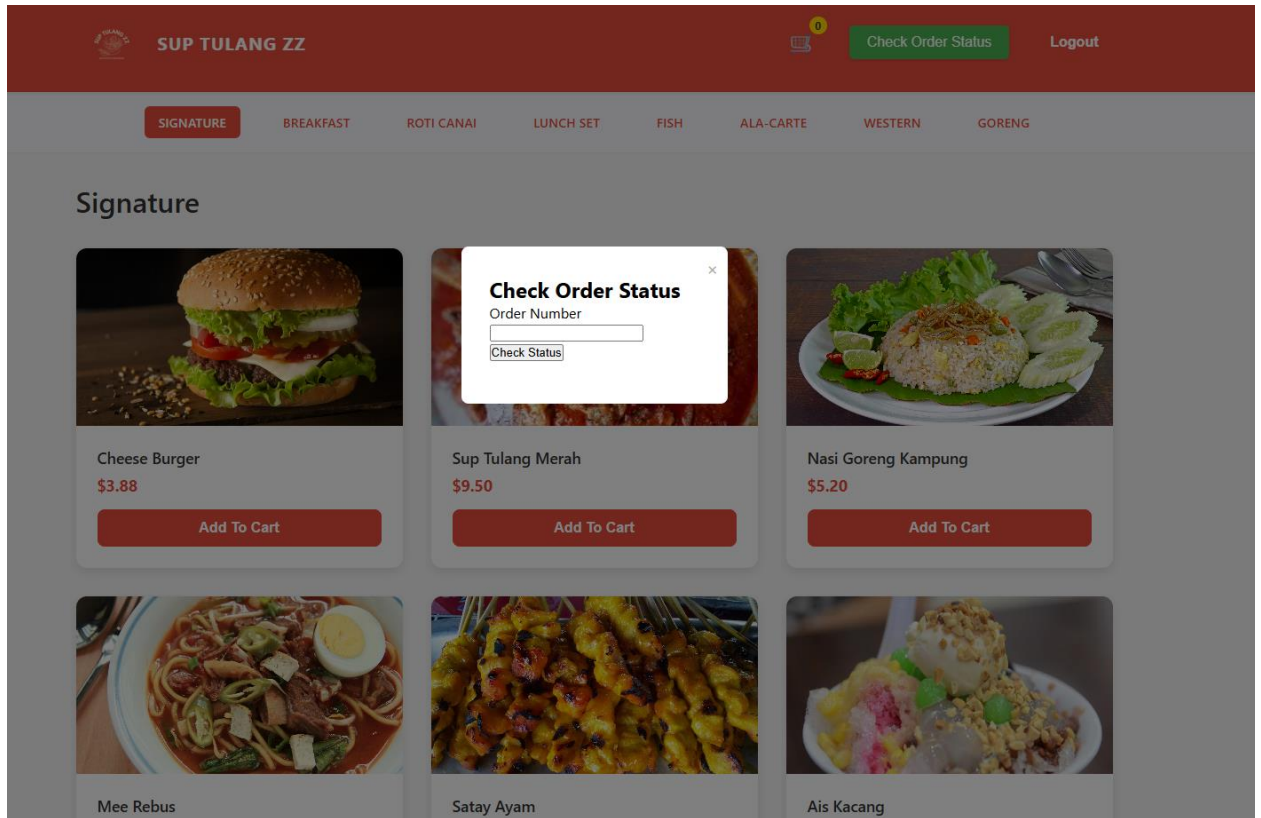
SUP TULANG ZZ

0

Check Order Status

Logout

SIGNATURE BREAKFAST ROTI CANAI LUNCH SET FISH ALA-CARTE WESTERN GORENG

Signature

Check Order Status
Order Number
Check Status

×

Cheese Burger
$3.88
Add To Cart

Sup Tulang Merah
$9.50
Add To Cart

Nasi Goreng Kampung
$5.20
Add To Cart

Mee Rebus

Satay Ayam

Ais Kacang